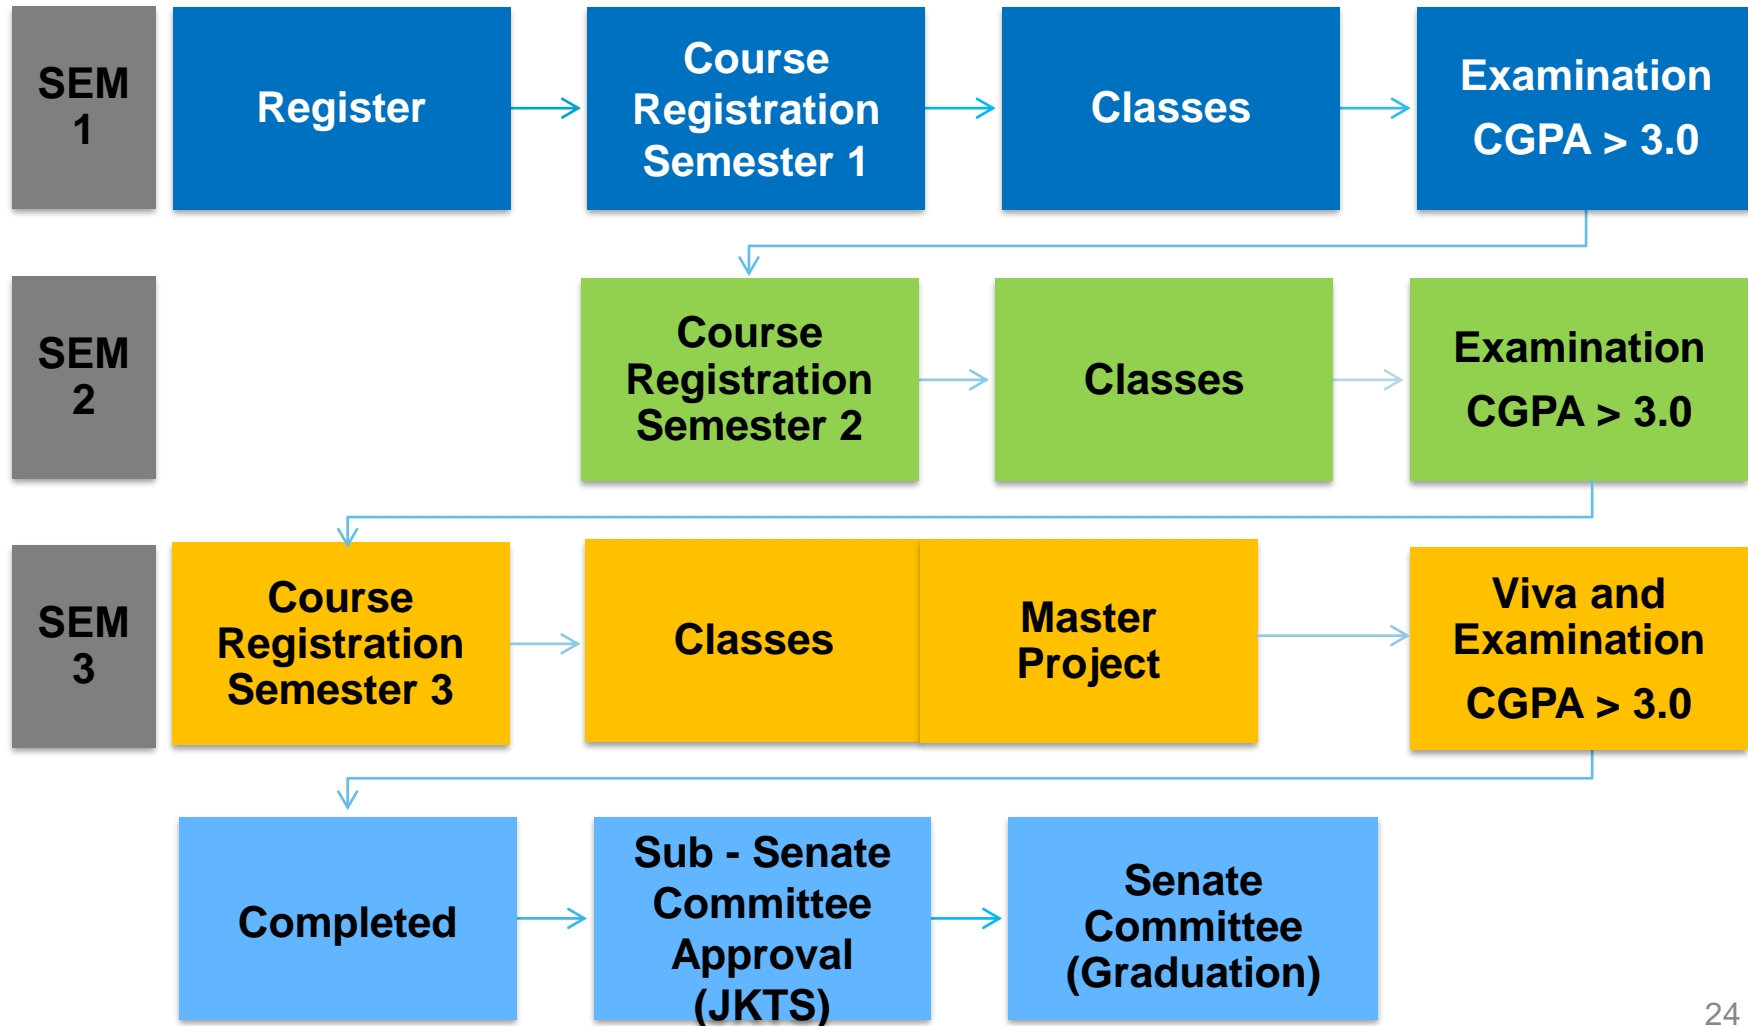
SEM 1

Register

Course Registration Semester 1

Classes

Examination
CGPA > 3.0

SEM 2

Course Registration Semester 2

Classes

Examination
CGPA > 3.0

SEM 3

Course Registration Semester 3

Classes

Master Project

Viva and Examination
CGPA > 3.0

Completed

Sub - Senate Committee Approval (JKTS)

Senate Committee (Graduation)

24